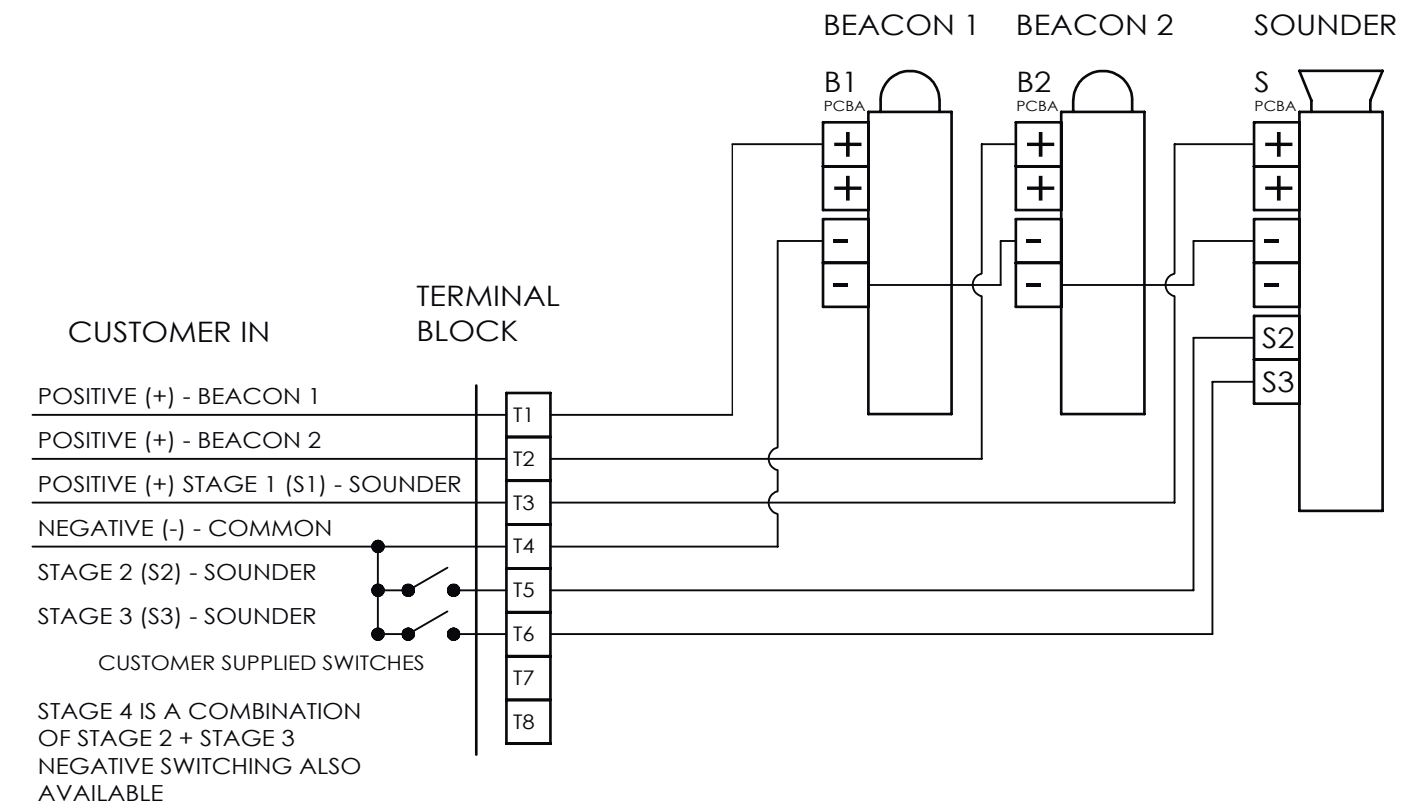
BEACON 1 BEACON 2 SOUNDER

B1
PCBA
+
+
-
-

B2
PCBA
+
+
-
-

S
PCBA
+
+
-
-
S2
S3

TERMINAL BLOCK

CUSTOMER IN

POSITIVE (+) - BEACON 1
POSITIVE (+) - BEACON 2
POSITIVE (+) STAGE 1 (S1) - SOUNDER
NEGATIVE (-) - COMMON
STAGE 2 (S2) - SOUNDER
STAGE 3 (S3) - SOUNDER

T1
T2
T3
T4
T5
T6
T7
T8

CUSTOMER SUPPLIED SWITCHES

STAGE 4 IS A COMBINATION OF STAGE 2 + STAGE 3
NEGATIVE SWITCHING ALSO AVAILABLE